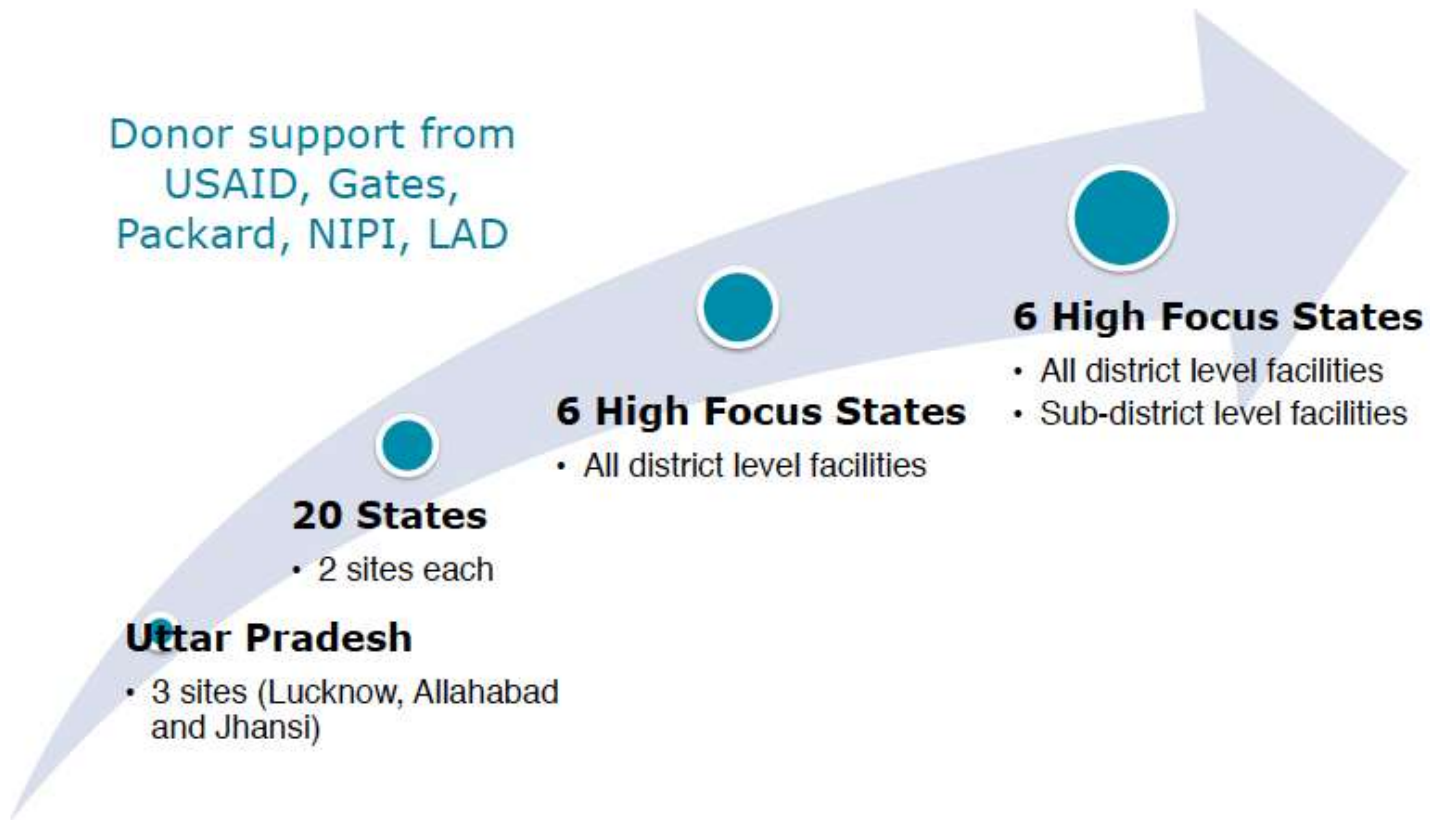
Donor support from USAID, Gates, Packard, NIPI, LAD

Uttar Pradesh
• 3 sites (Lucknow, Allahabad and Jhansi)

20 States
• 2 sites each

6 High Focus States
• All district level facilities

6 High Focus States
• All district level facilities
• Sub-district level facilities